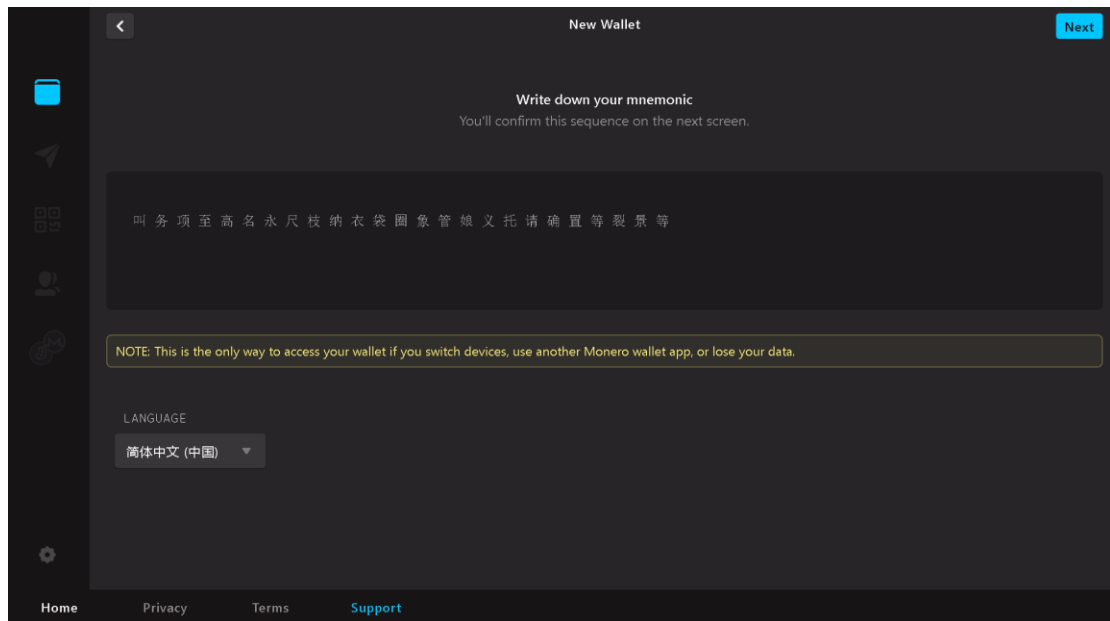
New Wallet

Next

Write down your mnemonic
You'll confirm this sequence on the next screen.

叫 务 项 至 高 名 永 尺 枝 纳 衣 袋 圈 象 管 娘 义 托 请 确 置 等 裂 景 等

NOTE: This is the only way to access your wallet if you switch devices, use another Monero wallet app, or lose your data.

LANGUAGE
简体中文 (中国)

Home Privacy Terms Support